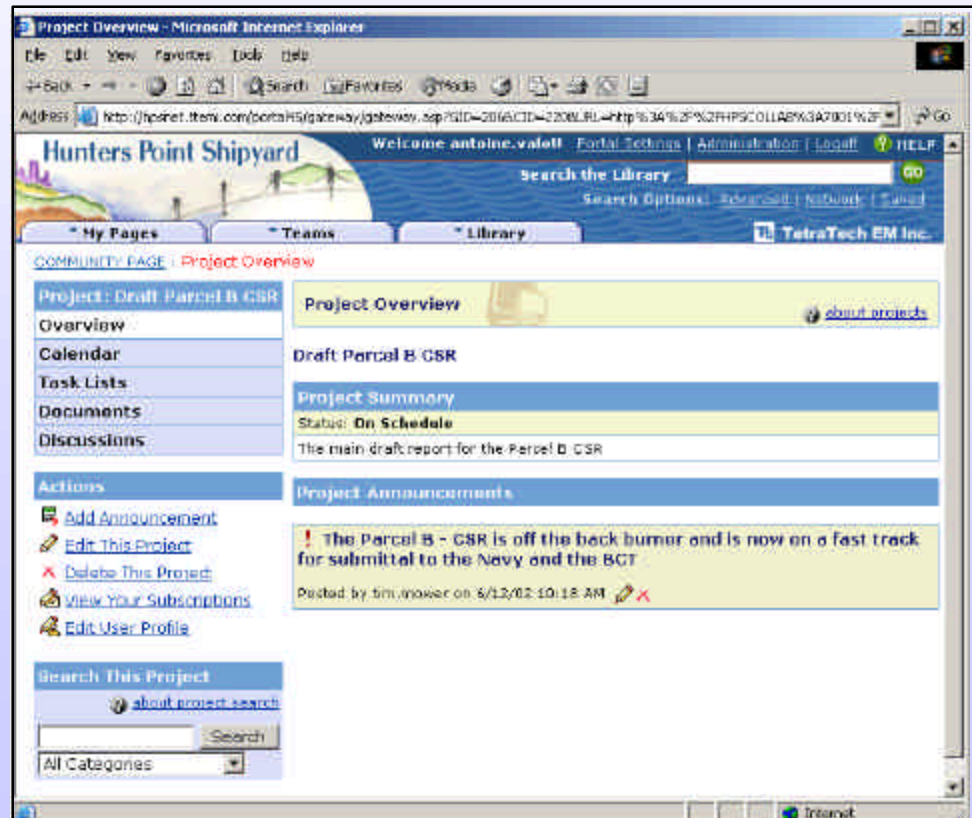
Project Overview - Microsoft Internet Explorer

File Edit View Favorites Tools Help

Back Search Favorites Media

Address http://hpsnet.ttemi.com/portalHS/gateway/gateway.asp?GID=206&CID=220&URL=http%3A%2F%2FHPSCOLLAB%3A7001%2F Go

Hunters Point Shipyard

Welcome antoine.valoti Portal Settings | Administration | Logoff HELP

Search the Library GO

Search Options: Advanced | Network | Saved

My Pages Teams Library

TetraTech EM Inc.

COMMUNITY PAGE : Project Overview

Project: Draft Parcel B CSR

Overview

Calendar

Task Lists

Documents

Discussions

Actions

Add Announcement

Edit This Project

Delete This Project

View Your Subscriptions

Edit User Profile

Search This Project

about project search

Search

All Categories

Project Overview

about projects

Draft Parcel B CSR

Project Summary

Status: On Schedule

The main draft report for the Parcel B CSR

Project Announcements

! The Parcel B - CSR is off the back burner and is now on a fast track for submittal to the Navy and the BCT

Posted by tim.mower on 6/12/02 10:18 AM

Internet